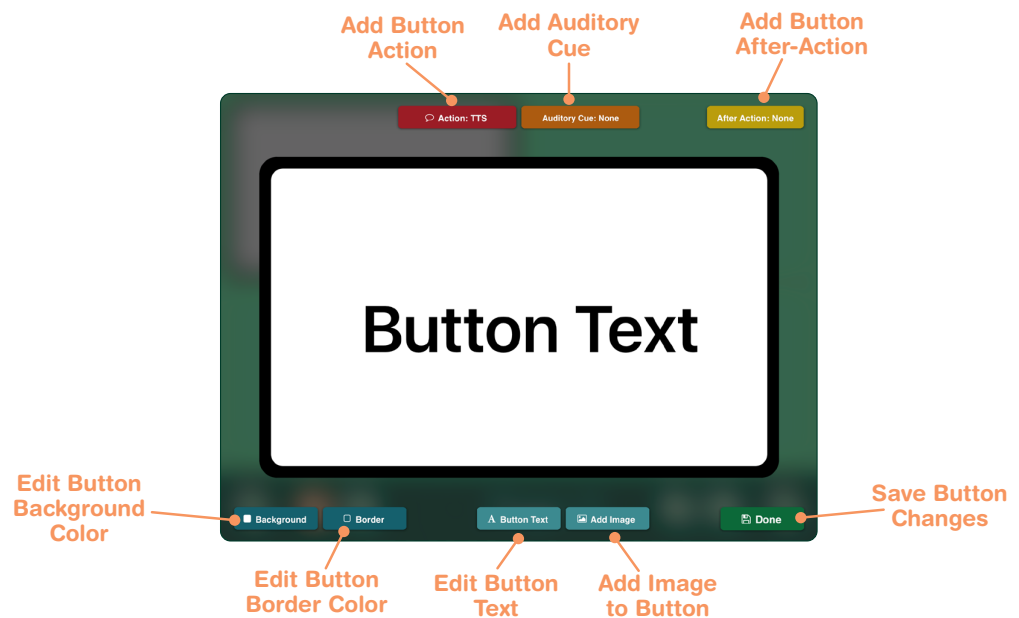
Add Button Action

Add Auditory Cue

Add Button After-Action

Action: TTS

Auditory Cue: None

After Action: None

Button Text

Edit Button Background Color

Background

Border

Button Text

Add Image

Done

Save Button Changes

Edit Button Border Color

Edit Button Text

Add Image to Button